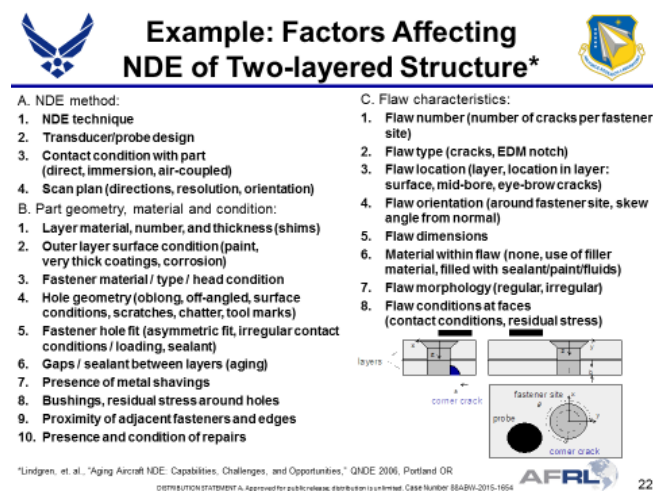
Example: Factors Affecting NDE of Two-layered Structure*

A. NDE method:
1. NDE technique
2. Transducer/probe design
3. Contact condition with part (direct, immersion, air-coupled)
4. Scan plan (directions, resolution, orientation)

B. Part geometry, material and condition:
1. Layer material, number, and thickness (shims)
2. Outer layer surface condition (paint, very thick coatings, corrosion)
3. Fastener material / type / head condition
4. Hole geometry (oblong, off-angled, surface conditions, scratches, chatter, tool marks)
5. Fastener hole fit (asymmetric fit, irregular contact conditions / loading, sealant)
6. Gaps / sealant between layers (aging)
7. Presence of metal shavings
8. Bushings, residual stress around holes
9. Proximity of adjacent fasteners and edges
10. Presence and condition of repairs

C. Flaw characteristics:
1. Flaw number (number of cracks per fastener site)
2. Flaw type (cracks, EDM notch)
3. Flaw location (layer, location in layer: surface, mid-bore, eye-brow cracks)
4. Flaw orientation (around fastener site, skew angle from normal)
5. Flaw dimensions
6. Material within flaw (none, use of filler material, filled with sealant/paint/fluids)
7. Flaw morphology (regular, irregular)
8. Flaw conditions at faces (contact conditions, residual stress)

layers
corner crack
fastener site
probe
corner crack

*Lindgren, et. al., "Aging Aircraft NDE: Capabilities, Challenges, and Opportunities," QNDE 2006, Portland OR

DISTRIBUTION STATEMENT A. Approved for public release; distribution is unlimited. Case Number 88ABW-2015-1654

AFRL

22